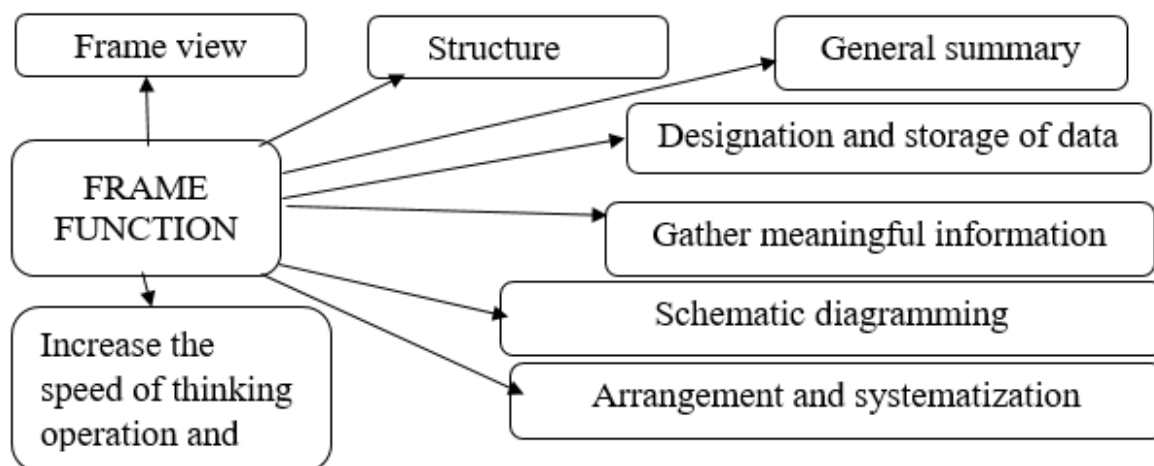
Frame view

Structure

General summary

Designation and storage of data

FRAME FUNCTION

Gather meaningful information

Schematic diagramming

Increase the speed of thinking operation and

Arrangement and systematization